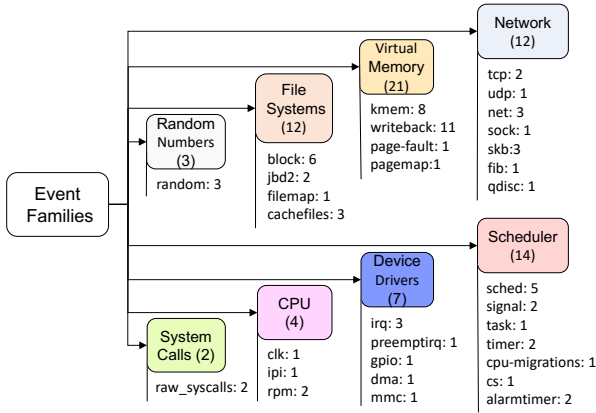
Event Families

Random Numbers (3)
random: 3

File Systems (12)
block: 6
jbd2: 2
filemap: 1
cachefiles: 3

Virtual Memory (21)
kmem: 8
writeback: 11
page-fault: 1
pagemap:1

Network (12)
tcp: 2
udp: 1
net: 3
sock: 1
skb:3
fib: 1
qdisc: 1

Scheduler (14)
sched: 5
signal: 2
task: 1
timer: 2
cpu-migrations: 1
cs: 1
alarmtimer: 2

Device Drivers (7)
irq: 3
preemptirq: 1
gpio: 1
dma: 1
mmc: 1

CPU (4)
clk: 1
ipi: 1
rpm: 2

System Calls (2)
raw_syscalls: 2